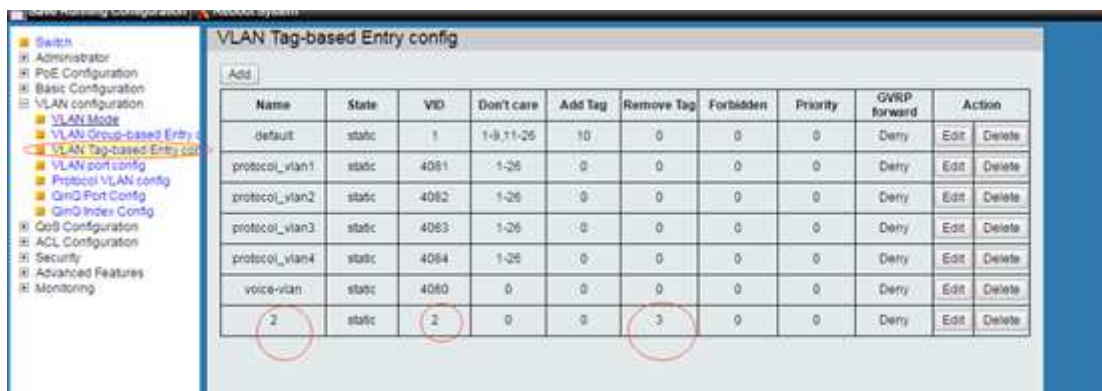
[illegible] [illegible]

Switch
⊞ Administrator
⊞ PoE Configuration
⊞ Basic Configuration
⊟ VLAN configuration
VLAN Mode
VLAN Group-based Entry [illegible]
VLAN Tag-based Entry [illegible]
VLAN port config
Protocol VLAN config
QinQ Port Config
QinQ Index Config
⊞ QoS Configuration
⊞ ACL Configuration
⊞ Security
⊞ Advanced Features
⊞ Monitoring

VLAN Tag-based Entry config

Add

| Name | State | VID | Don't care | Add Tag | Remove Tag | Forbidden | Priority | GVRP forward | Action | |
|---|---|---|---|---|---|---|---|---|---|---|
| default | static | 1 | 1-9,11-26 | 10 | 0 | 0 | 0 | Deny | Edit | Delete |
| protocol_vlan1 | static | 4081 | 1-26 | 0 | 0 | 0 | 0 | Deny | Edit | Delete |
| protocol_vlan2 | static | 4082 | 1-26 | 0 | 0 | 0 | 0 | Deny | Edit | Delete |
| protocol_vlan3 | static | 4083 | 1-26 | 0 | 0 | 0 | 0 | Deny | Edit | Delete |
| protocol_vlan4 | static | 4084 | 1-26 | 0 | 0 | 0 | 0 | Deny | Edit | Delete |
| voice-vlan | static | 4080 | 0 | 0 | 0 | 0 | 0 | Deny | Edit | Delete |
| 2 | static | 2 | 0 | 0 | 3 | 0 | 0 | Deny | Edit | Delete |